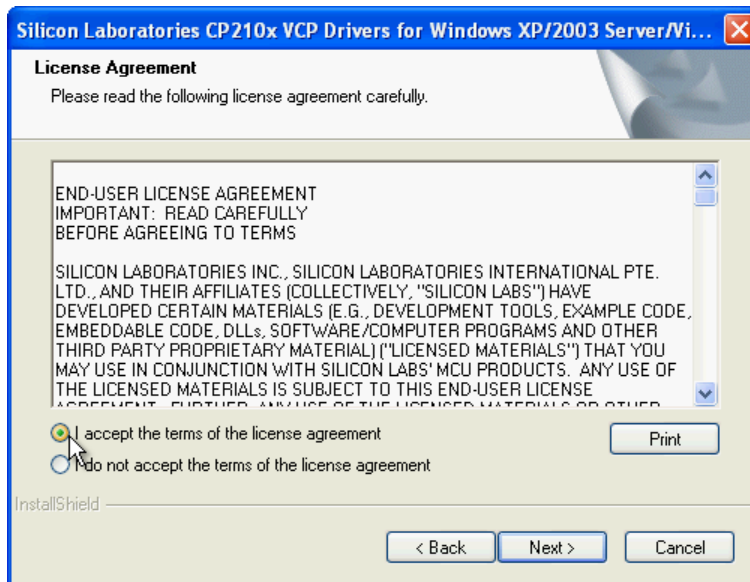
Silicon Laboratories CP210x VCP Drivers for Windows XP/2003 Server/Vi...

License Agreement

Please read the following license agreement carefully.

END-USER LICENSE AGREEMENT
IMPORTANT: READ CAREFULLY
BEFORE AGREEING TO TERMS

SILICON LABORATORIES INC., SILICON LABORATORIES INTERNATIONAL PTE. LTD., AND THEIR AFFILIATES (COLLECTIVELY, "SILICON LABS") HAVE DEVELOPED CERTAIN MATERIALS (E.G., DEVELOPMENT TOOLS, EXAMPLE CODE, EMBEDDABLE CODE, DLLs, SOFTWARE/COMPUTER PROGRAMS AND OTHER THIRD PARTY PROPRIETARY MATERIAL) ("LICENSED MATERIALS") THAT YOU MAY USE IN CONJUNCTION WITH SILICON LABS' MCU PRODUCTS. ANY USE OF THE LICENSED MATERIALS IS SUBJECT TO THIS END-USER LICENSE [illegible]

I accept the terms of the license agreement

I do not accept the terms of the license agreement

Print

InstallShield

< Back

Next >

Cancel